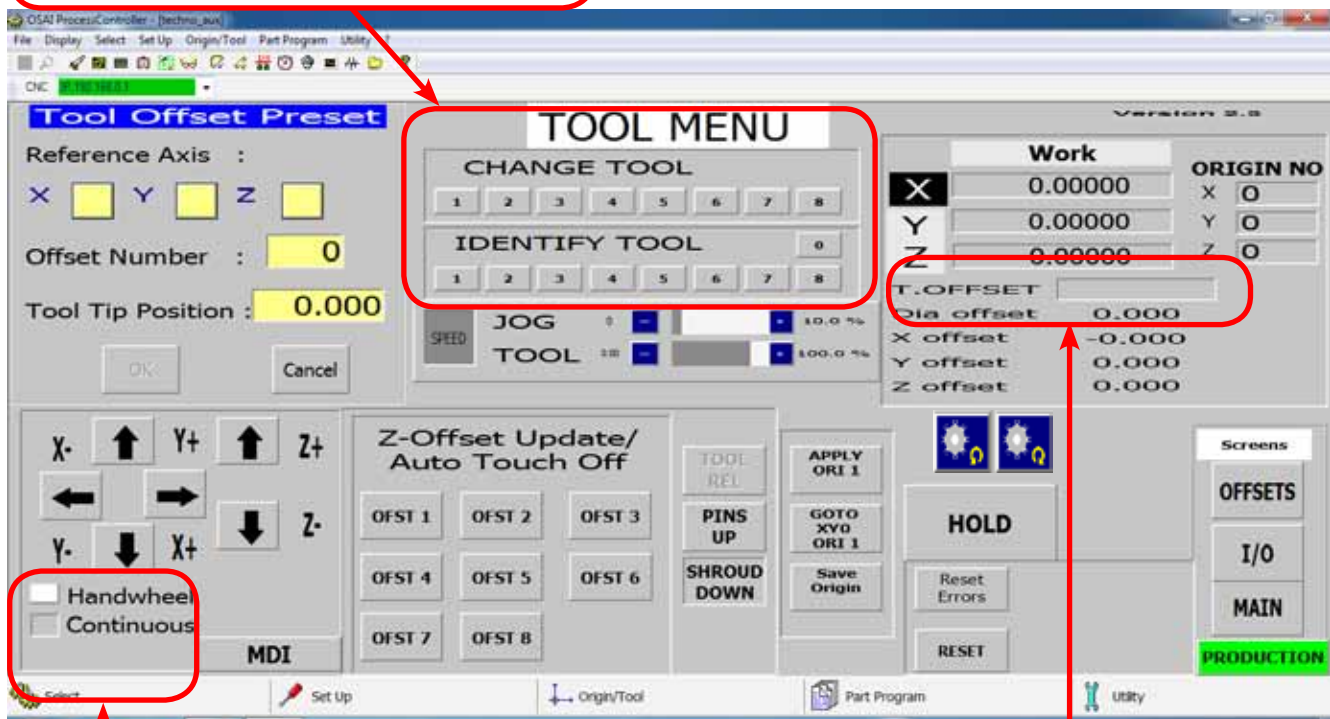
OSAI ProcessController - [techno_aux]

File Display Select Set Up Origin/Tool Part Program Utility ?

CNC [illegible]

Tool Offset Preset

Reference Axis :

X Y Z

Offset Number : 0

Tool Tip Position : 0.000

OK Cancel

TOOL MENU

CHANGE TOOL

1 2 3 4 5 6 7 8

IDENTIFY TOOL 0

1 2 3 4 5 6 7 8

SPEED JOG 0 10.0 %

TOOL 100 100.0 %

Version 2.5

Work

X 0.00000
Y 0.00000
Z 0.00000

ORIGIN NO
X 0
Y 0
Z 0

T.OFFSET

Dia offset 0.000
X offset -0.000
Y offset 0.000
Z offset 0.000

X- Y+ Z+

Y- X+ Z-

Handwheel
Continuous

MDI

Z-Offset Update/ Auto Touch Off

OFST 1 OFST 2 OFST 3
OFST 4 OFST 5 OFST 6
OFST 7 OFST 8

TOOL REL

PINS UP

SHROUD DOWN

APPLY ORI 1

GOTO XY0 ORI 1

Save Origin

HOLD

Reset Errors

RESET

Screens

OFFSETS

I/O

MAIN

PRODUCTION

Select Set Up Origin/Tool Part Program Utility